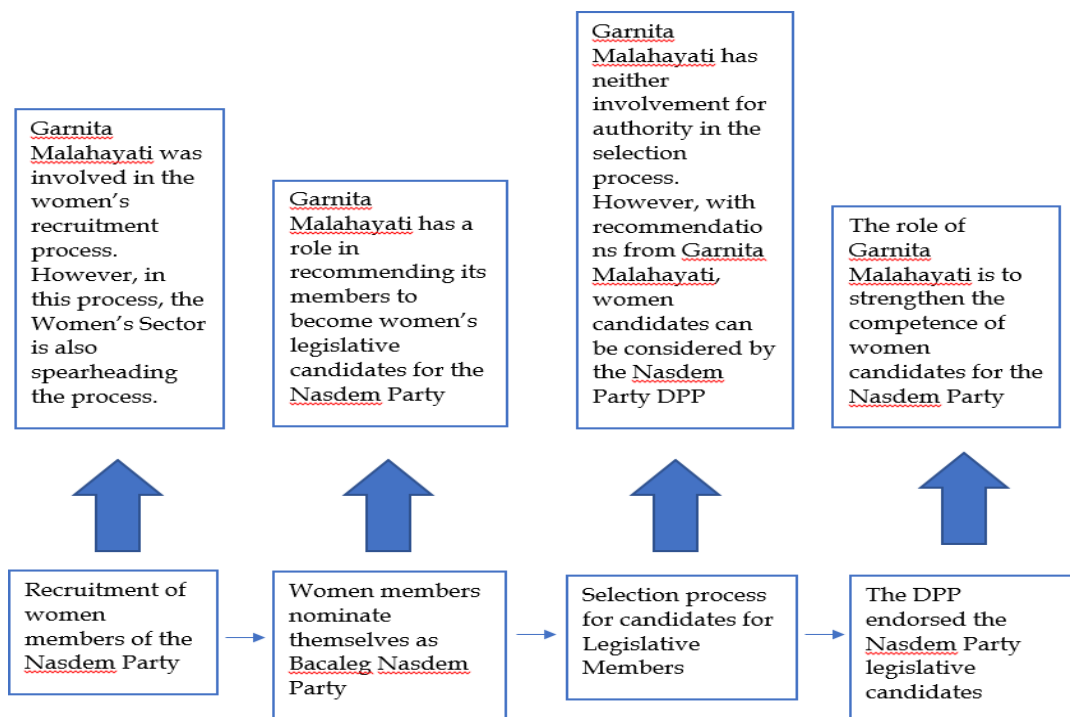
Garnita Malahayati was involved in the women's recruitment process. However, in this process, the Women's Sector is also spearheading the process.

Garnita Malahayati has a role in recommending its members to become women's legislative candidates for the Nasdem Party

Garnita Malahayati has neither involvement for authority in the selection process. However, with recommendations from Garnita Malahayati, women candidates can be considered by the Nasdem Party DPP

The role of Garnita Malahayati is to strengthen the competence of women candidates for the Nasdem Party

Recruitment of women members of the Nasdem Party

Women members nominate themselves as Bacaleg Nasdem Party

Selection process for candidates for Legislative Members

The DPP endorsed the Nasdem Party legislative candidates